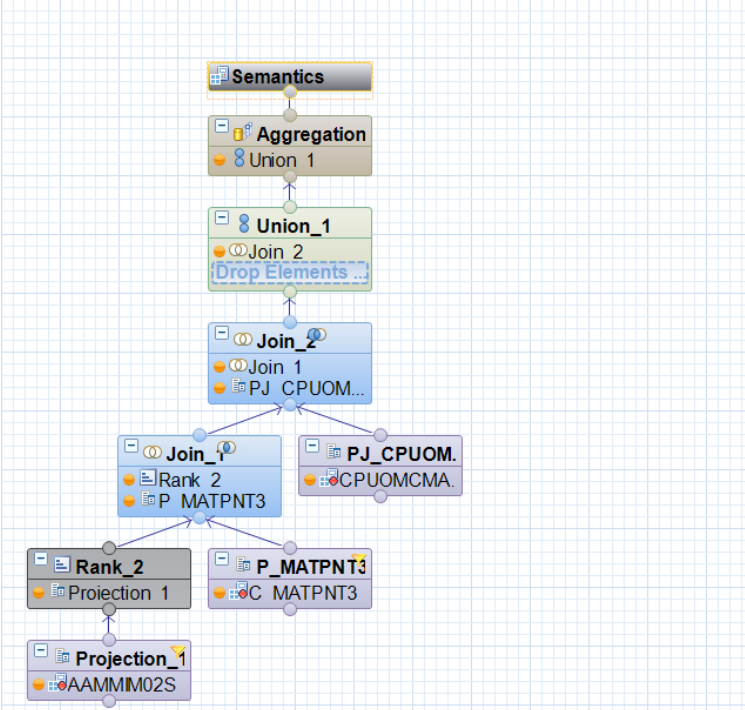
Semantics

Aggregation
Union 1

Union_1
Join 2
Drop Elements ...

Join_2
Join 1
PJ CPUOM...

Join_1
Rank 2
P MATPNT3

PJ_CPUOM.
CPUOMCMA.

Rank_2
Projection 1

P_MATPNT3
C MATPNT3

Projection_1
AAMMIM02S